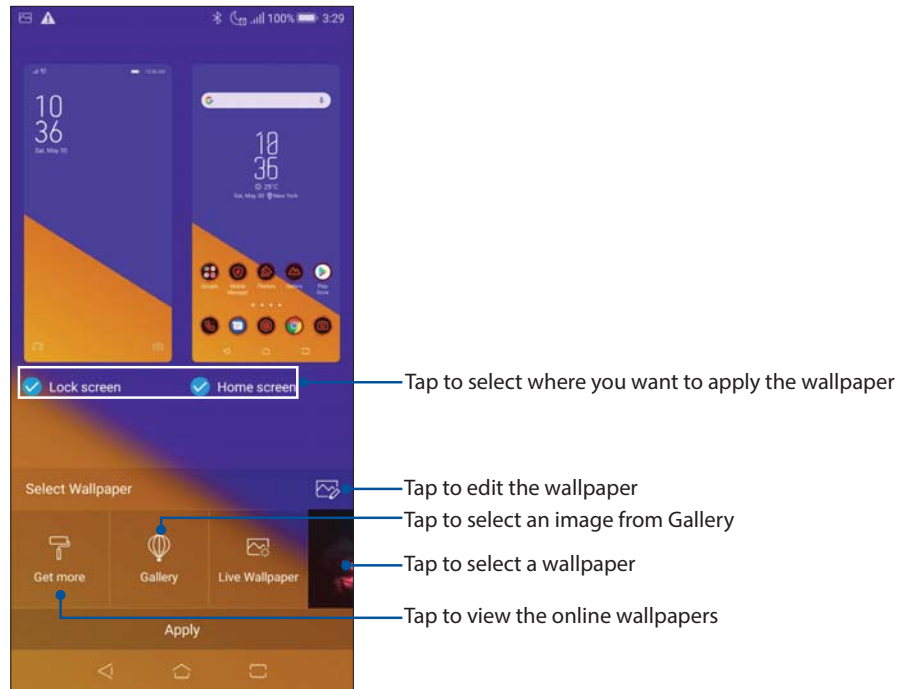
100% 3:29

10
36

18
36

Lock screen
Home screen

Tap to select where you want to apply the wallpaper

Select Wallpaper

Tap to edit the wallpaper

Tap to select an image from Gallery

Get more
Gallery
Live Wallpaper

Tap to select a wallpaper

Tap to view the online wallpapers

Apply